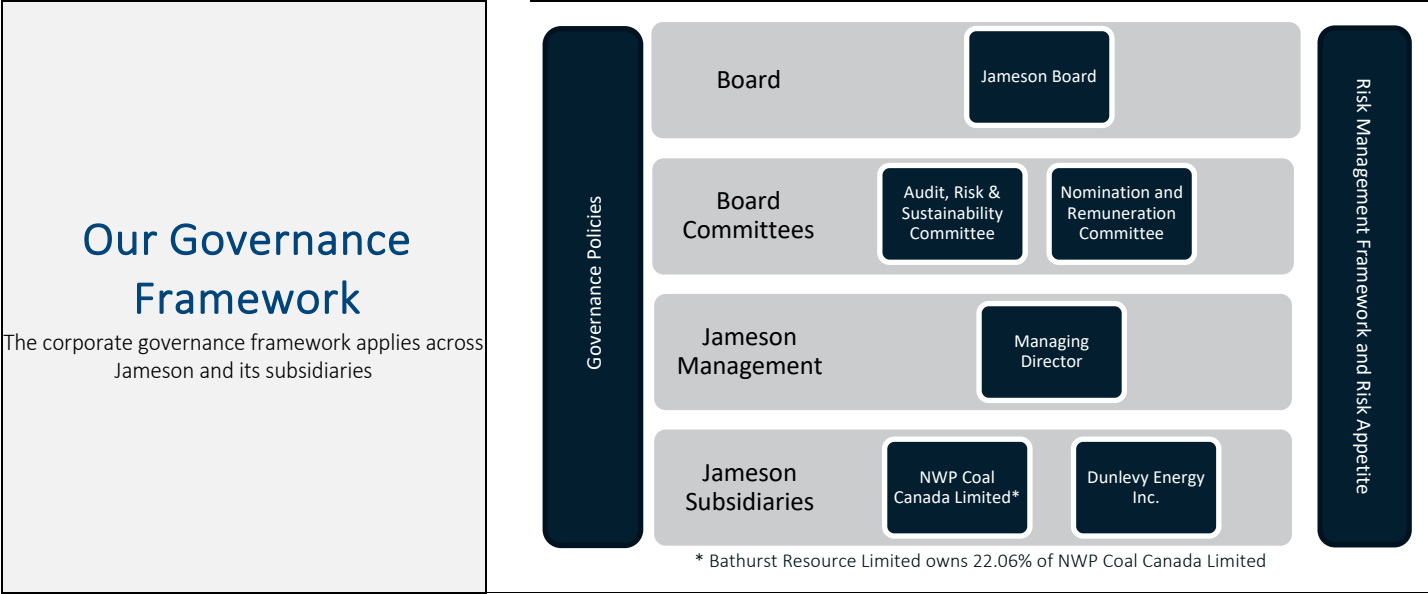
Our Governance Framework

The corporate governance framework applies across Jameson and its subsidiaries

Governance Policies

Board

Jameson Board

Board Committees

Audit, Risk & Sustainability Committee

Nomination and Remuneration Committee

Jameson Management

Managing Director

Jameson Subsidiaries

NWP Coal Canada Limited*

Dunlevy Energy Inc.

Risk Management Framework and Risk Appetite

* Bathurst Resource Limited owns 22.06% of NWP Coal Canada Limited